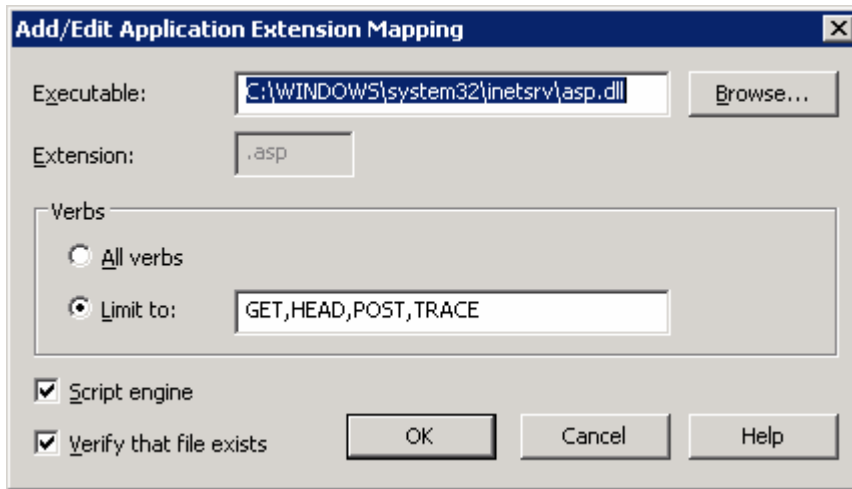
Add/Edit Application Extension Mapping

Executable: C:\WINDOWS\system32\inetsrv\asp.dll Browse...

Extension: .asp

Verbs

All verbs

Limit to: GET,HEAD,POST,TRACE

Script engine

Verify that file exists

OK

Cancel

Help